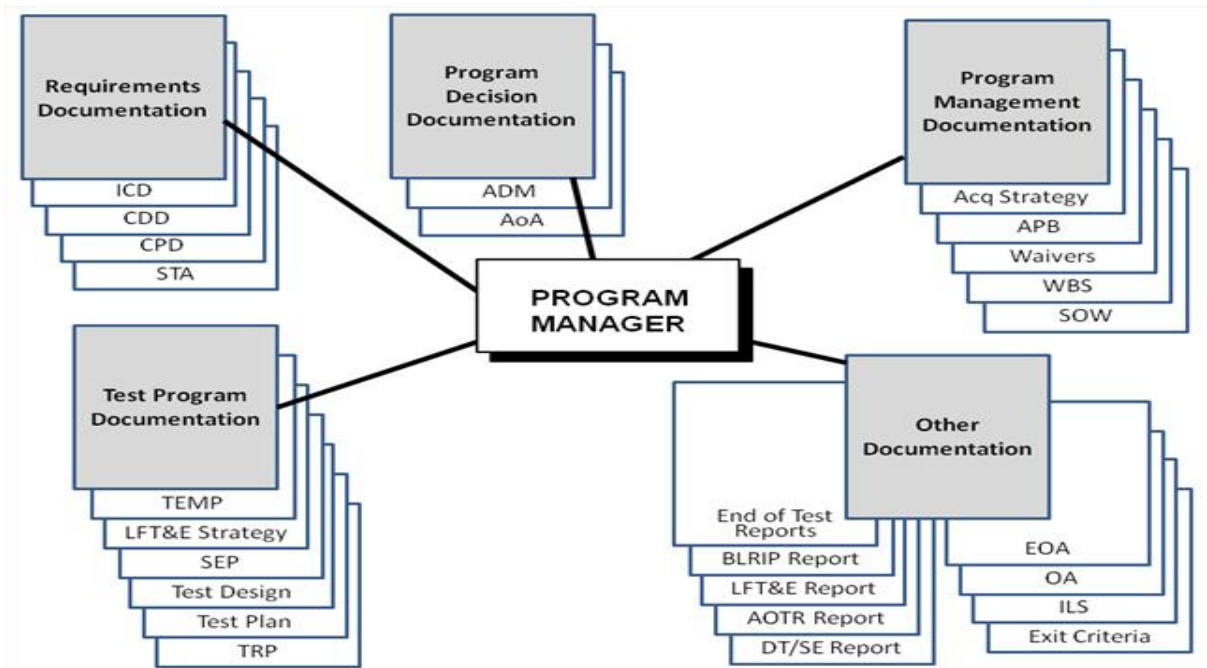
Requirements Documentation

ICD

CDD

CPD

STA

Program Decision Documentation

ADM

AoA

Program Management Documentation

Acq Strategy

APB

Waivers

WBS

SOW

PROGRAM MANAGER

Test Program Documentation

TEMP

LFT&E Strategy

SEP

Test Design

Test Plan

TRP

Other Documentation

End of Test Reports

BLRIP Report

LFT&E Report

AOTR Report

DT/SE Report

EOA

OA

ILS

Exit Criteria